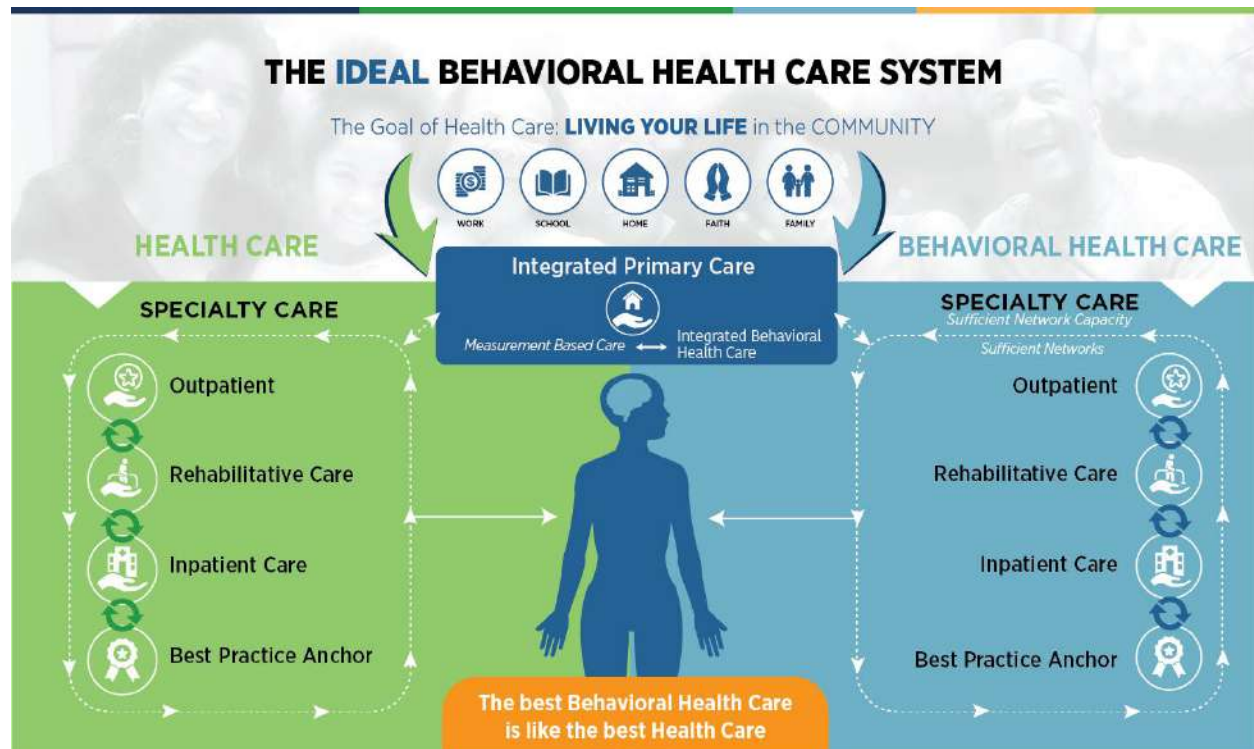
THE IDEAL BEHAVIORAL HEALTH CARE SYSTEM

The Goal of Health Care: LIVING YOUR LIFE in the COMMUNITY

WORK
SCHOOL
HOME
FAITH
FAMILY

HEALTH CARE

BEHAVIORAL HEALTH CARE

Integrated Primary Care

Measurement Based Care ⟷ Integrated Behavioral Health Care

SPECIALTY CARE

Outpatient

Rehabilitative Care

Inpatient Care

Best Practice Anchor

SPECIALTY CARE
Sufficient Network Capacity
Sufficient Networks

Outpatient

Rehabilitative Care

Inpatient Care

Best Practice Anchor

The best Behavioral Health Care is like the best Health Care